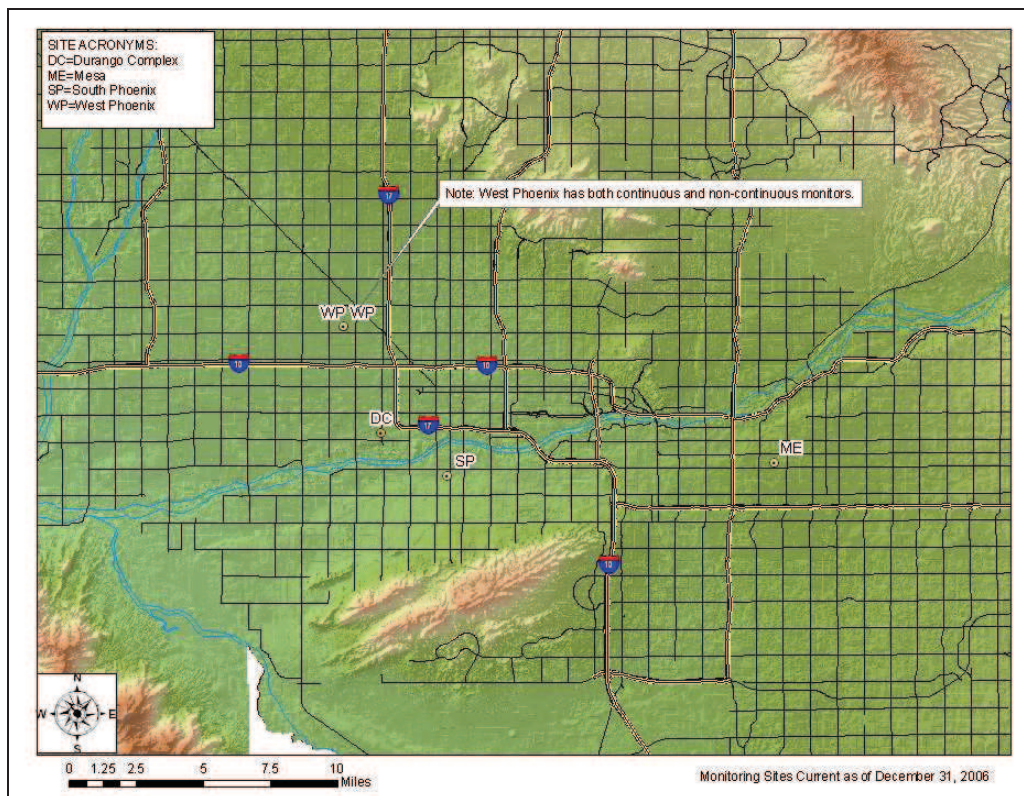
SITE ACRONYMS:
DC=Durango Complex
ME=Mesa
SP=South Phoenix
WP=West Phoenix

Note: West Phoenix has both continuous and non-continuous monitors.

17

WP WP

10

10

DC

17

SP

ME

10

N
W E
S

0 1.25 2.5 5 7.5 10 Miles

Monitoring Sites Current as of December 31, 2006